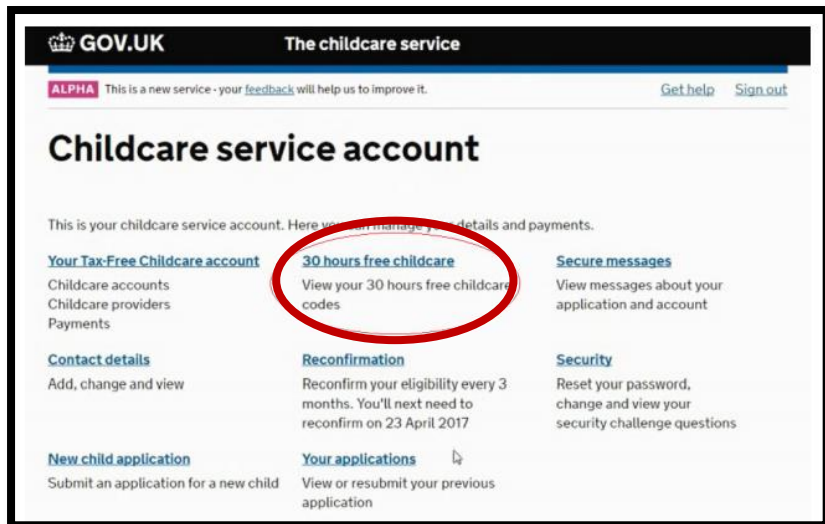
GOV.UK The childcare service

ALPHA This is a new service - your feedback will help us to improve it.

Get help Sign out

Childcare service account

This is your childcare service account. Here you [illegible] manage yo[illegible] details and payments.

Your Tax-Free Childcare account
Childcare accounts
Childcare providers
Payments

30 hours free childcare
View your 30 hours free childcare codes

Secure messages
View messages about your application and account

Contact details
Add, change and view

Reconfirmation
Reconfirm your eligibility every 3 months. You'll next need to reconfirm on 23 April 2017

Security
Reset your password, change and view your security challenge questions

New child application
Submit an application for a new child

Your applications
View or resubmit your previous application